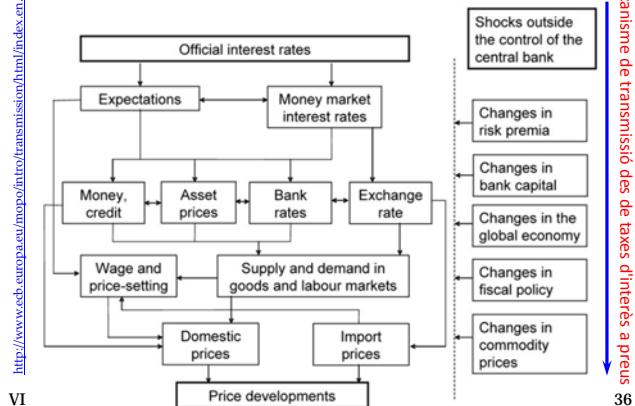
http://www.ecb.europa.eu/mopo/intro/transmission/html/index.en

Official interest rates

Expectations

Money market interest rates

Money, credit

Asset prices

Bank rates

Exchange rate

Wage and price-setting

Supply and demand in goods and labour markets

Domestic prices

Import prices

Price developments

Shocks outside the control of the central bank

Changes in risk premia

Changes in bank capital

Changes in the global economy

Changes in fiscal policy

Changes in commodity prices

anisme de transmissió des de taxes d'interès a preus

VI

36